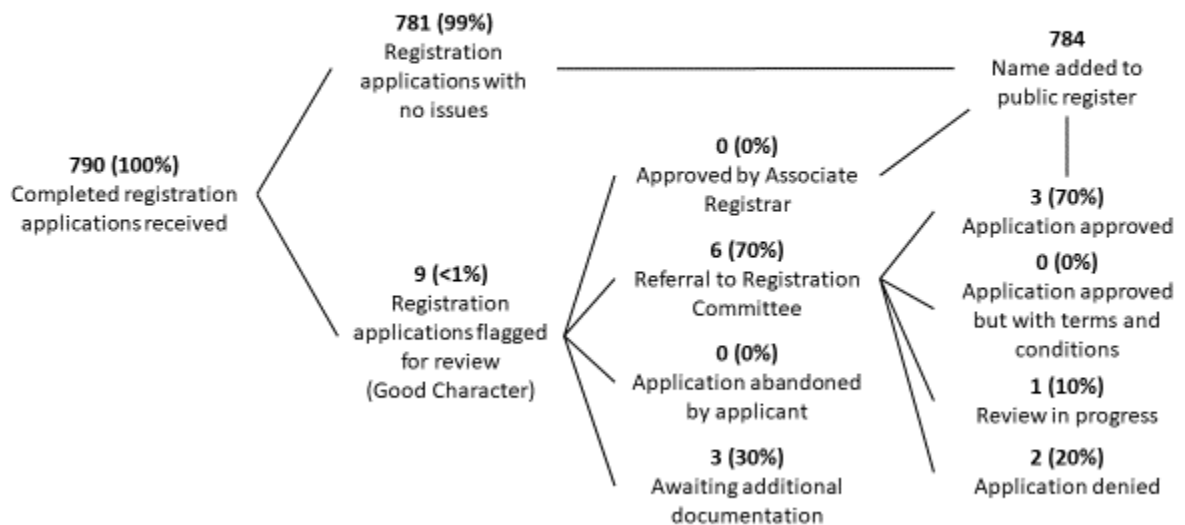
**790 (100%)**
Completed registration applications received

**781 (99%)**
Registration applications with no issues

**784**
Name added to public register

**9 (<1%)**
Registration applications flagged for review (Good Character)

**0 (0%)**
Approved by Associate Registrar

**6 (70%)**
Referral to Registration Committee

**0 (0%)**
Application abandoned by applicant

**3 (30%)**
Awaiting additional documentation

**3 (70%)**
Application approved

**0 (0%)**
Application approved but with terms and conditions

**1 (10%)**
Review in progress

**2 (20%)**
Application denied